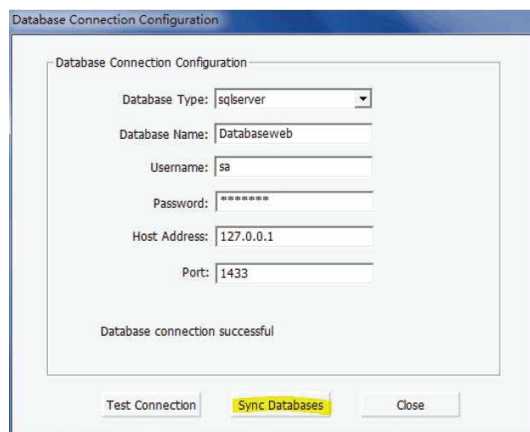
Database Connection Configuration

Database Connection Configuration

Database Type: sqlserver

Database Name: Databaseweb

Username: sa

Password: *******

Host Address: 127.0.0.1

Port: 1433

Database connection successful

Test Connection

Sync Databases

Close